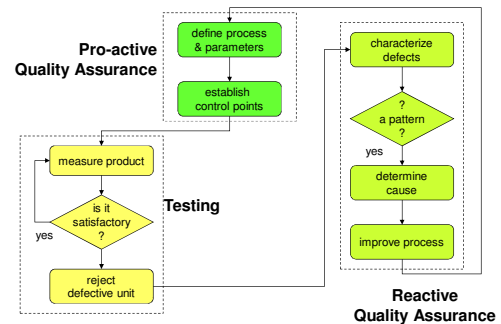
Pro-active Quality Assurance

define process & parameters

establish control points

Testing

measure product

is it satisfactory ?

yes

reject defective unit

characterize defects

? a pattern ?

yes

determine cause

improve process

Reactive Quality Assurance